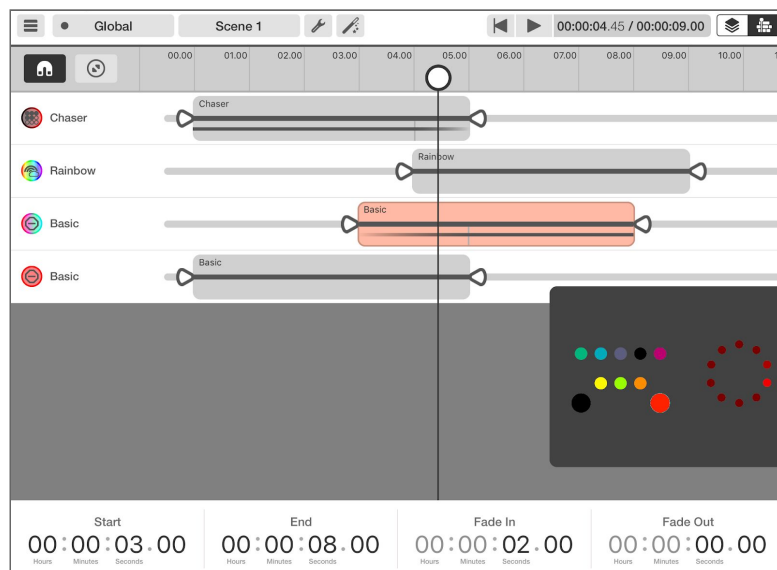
Global
Scene 1
00:00:04.45 / 00:00:09.00
00.00 01.00 02.00 03.00 04.00 05.00 06.00 07.00 08.00 09.00 10.00
Chaser
Chaser
Rainbow
Rainbow
Basic
Basic
Basic
Basic

Start
00 : 00 : 03 . 00
Hours Minutes Seconds

End
00 : 00 : 08 . 00
Hours Minutes Seconds

Fade In
00 : 00 : 02 . 00
Hours Minutes Seconds

Fade Out
00 : 00 : 00 . 00
Hours Minutes Seconds